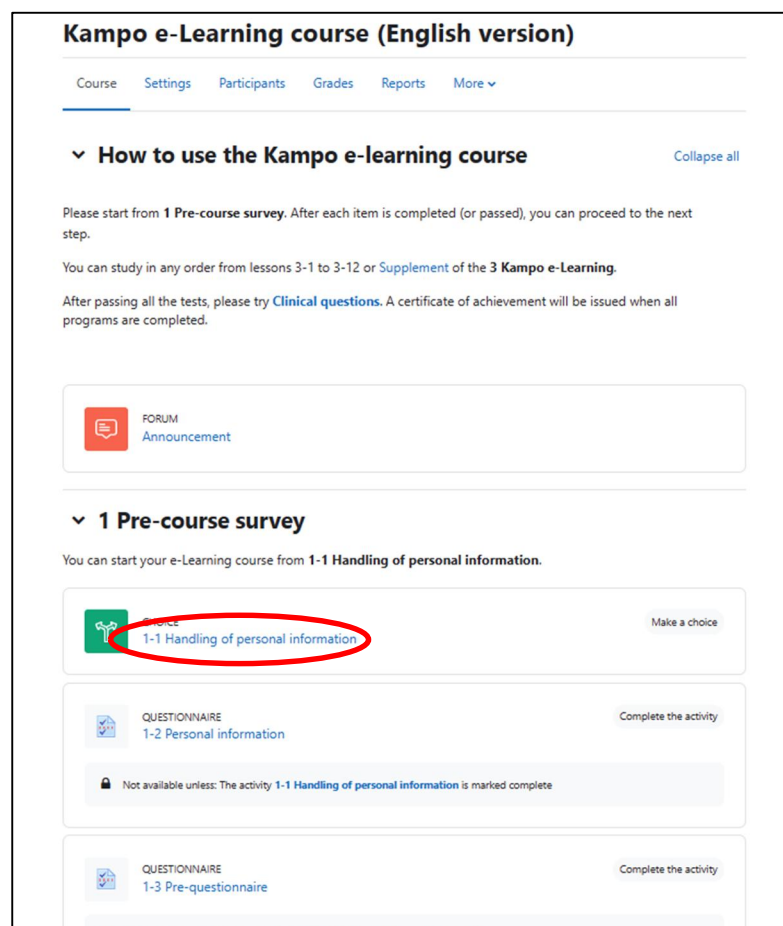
Kampo e-Learning course (English version)

Course Settings Participants Grades Reports More

How to use the Kampo e-learning course

Collapse all

Please start from **1 Pre-course survey**. After each item is completed (or passed), you can proceed to the next step.

You can study in any order from lessons 3-1 to 3-12 or Supplement of the **3 Kampo e-Learning**.

After passing all the tests, please try **Clinical questions**. A certificate of achievement will be issued when all programs are completed.

FORUM
Announcement

1 Pre-course survey

You can start your e-Learning course from **1-1 Handling of personal information**.

CHOICE
1-1 Handling of personal information

Make a choice

QUESTIONNAIRE
1-2 Personal information

Complete the activity

Not available unless: The activity **1-1 Handling of personal information** is marked complete

QUESTIONNAIRE
1-3 Pre-questionnaire

Complete the activity